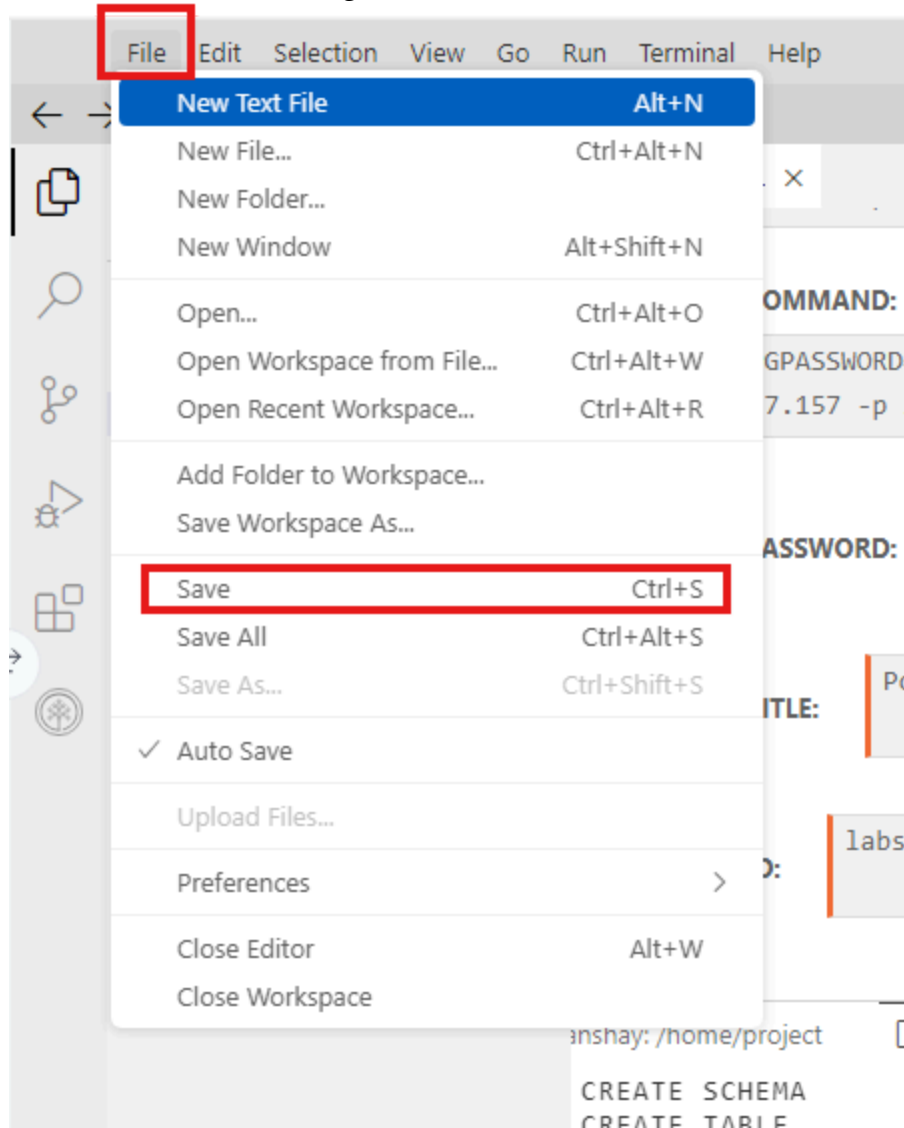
File Edit Selection View Go Run Terminal Help

New Text File Alt+N
New File... Ctrl+Alt+N
New Folder...
New Window Alt+Shift+N

Open... Ctrl+Alt+O
Open Workspace from File... Ctrl+Alt+W
Open Recent Workspace... Ctrl+Alt+R

Add Folder to Workspace...
Save Workspace As...

Save Ctrl+S
Save All Ctrl+Alt+S
Save As... Ctrl+Shift+S

✓ Auto Save

Upload Files...

Preferences

Close Editor Alt+W
Close Workspace

OMMAND:
GPASSWORD
7.157 -p

ASSWORD:

ITLE:
Po

D:
labs

ınshay: /home/project

CREATE SCHEMA
CREATE TABLE